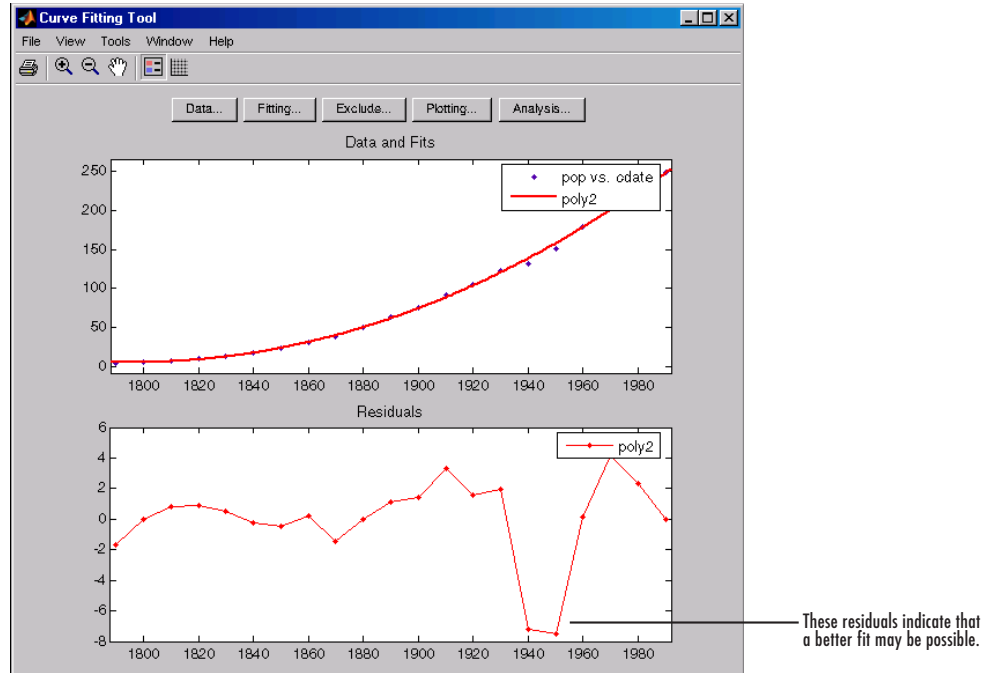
Curve Fitting Tool

File View Tools Window Help

Data... Fitting... Exclude... Plotting... Analysis...

Data and Fits

pop vs. cdate
poly2

250
200
150
100
50
0

1800 1820 1840 1860 1880 1900 1920 1940 1960 1980

Residuals

poly2

6
4
2
0
-2
-4
-6
-8

1800 1820 1840 1860 1880 1900 1920 1940 1960 1980

These residuals indicate that a better fit may be possible.